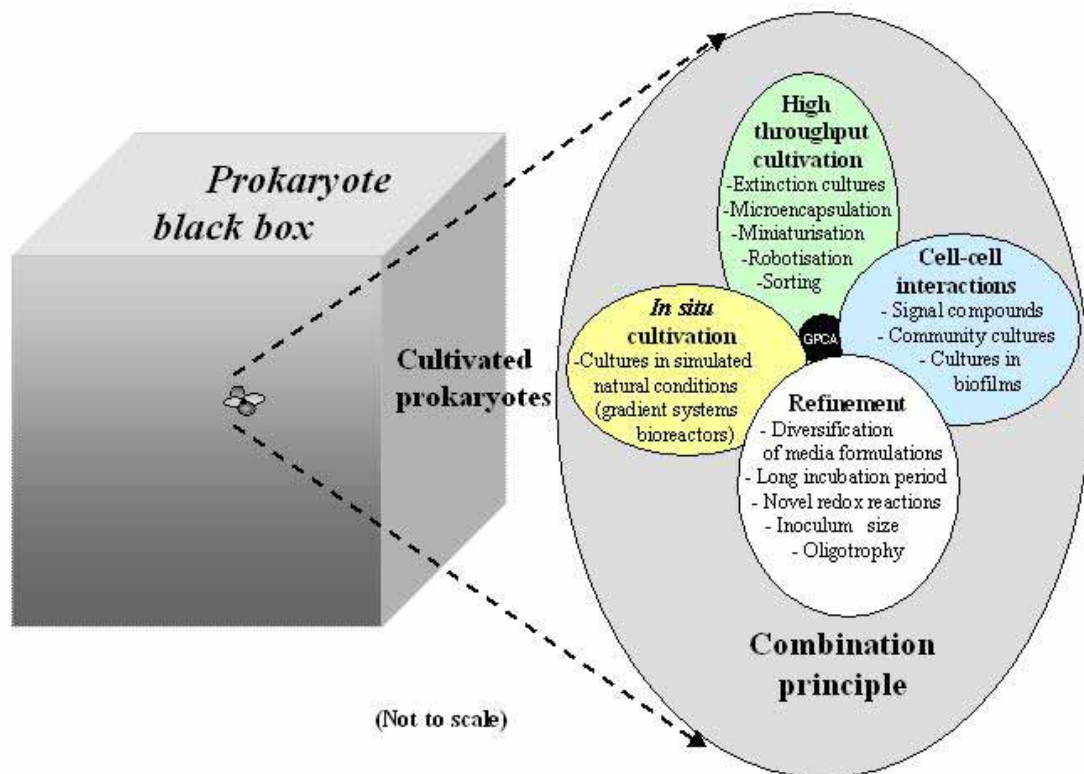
Prokaryote black box

Cultivated prokaryotes

High throughput cultivation
-Extinction cultures
-Microencapsulation
-Miniaturisation
-Robotisation
-Sorting

Cell-cell interactions
- Signal compounds
- Community cultures
- Cultures in biofilms

In situ cultivation
-Cultures in simulated natural conditions (gradient systems bioreactors)

GPCA

Refinement
- Diversification of media formulations
- Long incubation period
- Novel redox reactions
- Inoculum size
- Oligotrophy

Combination principle

(Not to scale)